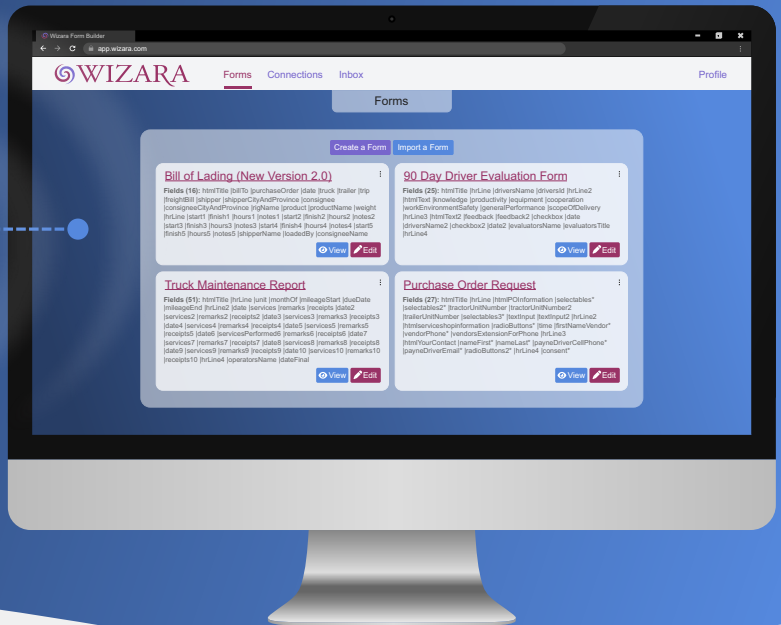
Wizara Form Builder

app.wizara.com

WIZARA

Forms Connections Inbox

Profile

Forms

Create a Form Import a Form

Bill of Lading (New Version 2.0)

Fields (16): htmlTitle |billTo |purchaseOrder |date |truck |trailer |trip |freightBill |shipper |shipperCityAndProvince |consignee |consigneeCityAndProvince |rigName |product |productName |weight |hrLine |start1 |finish1 |hours1 |notes1 |start2 |finish2 |hours2 |notes2 |start3 |finish3 |hours3 |notes3 |start4 |finish4 |hours4 |notes4 |start5 |finish5 |hours5 |notes5 |shipperName |loadedBy |consigneeName

View Edit

90 Day Driver Evaluation Form

Fields (25): htmlTitle |hrLine |driversName |driversId |hrLine2 |htmlText |knowledge |productivity |equipment |cooperation |workEnvironmentSafety |generalPerformance |scopeOfDelivery |hrLine3 |htmlText2 |feedback |feedback2 |checkbox |date |driversName2 |checkbox2 |date2 |evaluatorsName |evaluatorsTitle |hrLine4

View Edit

Truck Maintenance Report

Fields (51): htmlTitle |hrLine |unit |monthOf |mileageStart |dueDate |mileageEnd |hrLine2 |date |services |remarks |receipts |date2 |services2 |remarks2 |receipts2 |date3 |services3 |remarks3 |receipts3 |date4 |services4 |remarks4 |receipts4 |date5 |services5 |remarks5 |receipts5 |date6 |servicesPerformed6 |remarks6 |receipts6 |date7 |services7 |remarks7 |receipts7 |date8 |services8 |remarks8 |receipts8 |date9 |services9 |remarks9 |receipts9 |date10 |services10 |remarks10 |receipts10 |hrLine4 |operatorsName |dateFinal

View Edit

Purchase Order Request

Fields (27): htmlTitle |hrLine |htmlPOInformation |selectables* |selectables2* |tractorUnitNumber |tractorUnitNumber2 |trailerUnitNumber |selectables3* |textInput |textInput2 |hrLine2 |htmlserviceshopinformation |radioButtons* |time |firstNameVendor* |vendorPhone* |vendorsExtensionForPhone |hrLine3 |htmlYourContact |nameFirst* |nameLast* |payneDriverCellPhone* |payneDriverEmail* |radioButtons2* |hrLine4 |consent*

View Edit